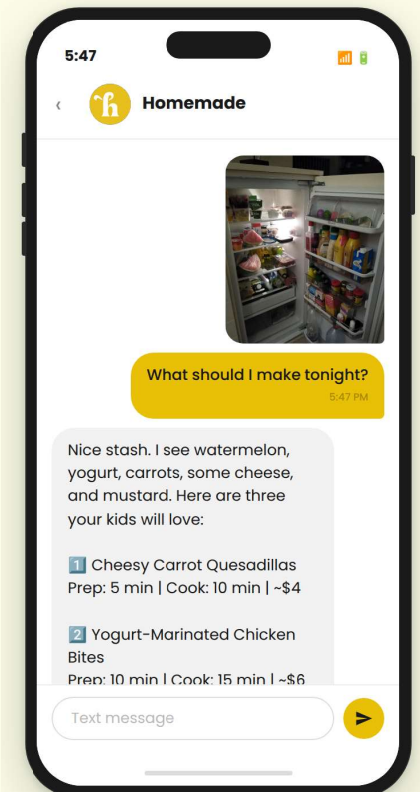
5:47

‹ h Homemade

What should I make tonight?
5:47 PM

Nice stash. I see watermelon, yogurt, carrots, some cheese, and mustard. Here are three your kids will love:

1️⃣ Cheesy Carrot Quesadillas
Prep: 5 min | Cook: 10 min | ~$4

2️⃣ Yogurt-Marinated Chicken Bites
Prep: 10 min | Cook: 15 min | ~$6

Text message